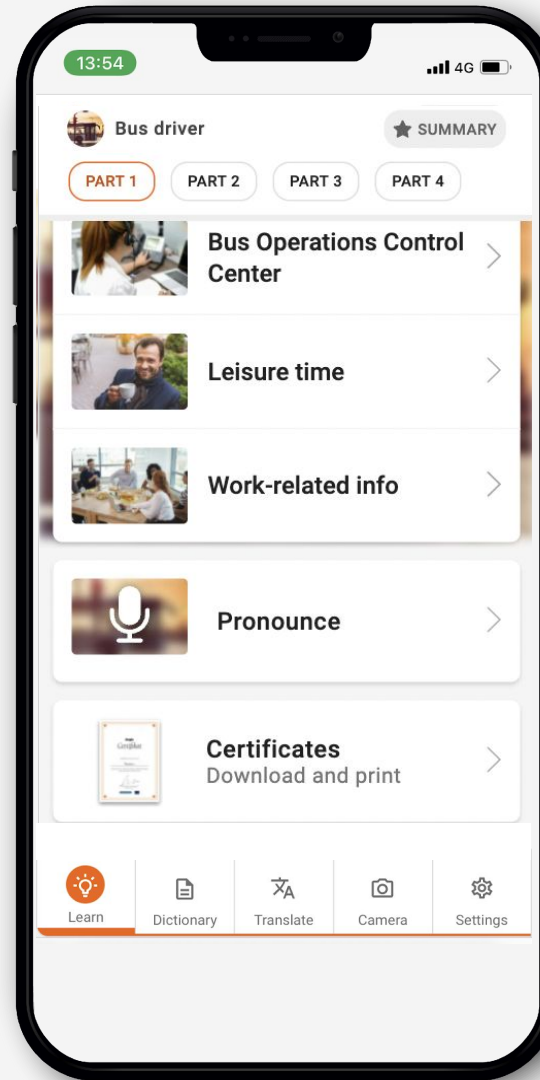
13:54

4G

Bus driver

SUMMARY

PART 1

PART 2

PART 3

PART 4

Bus Operations Control Center

Leisure time

Work-related info

Pronounce

Certificates
Download and print

Learn

Dictionary

Translate

Camera

Settings